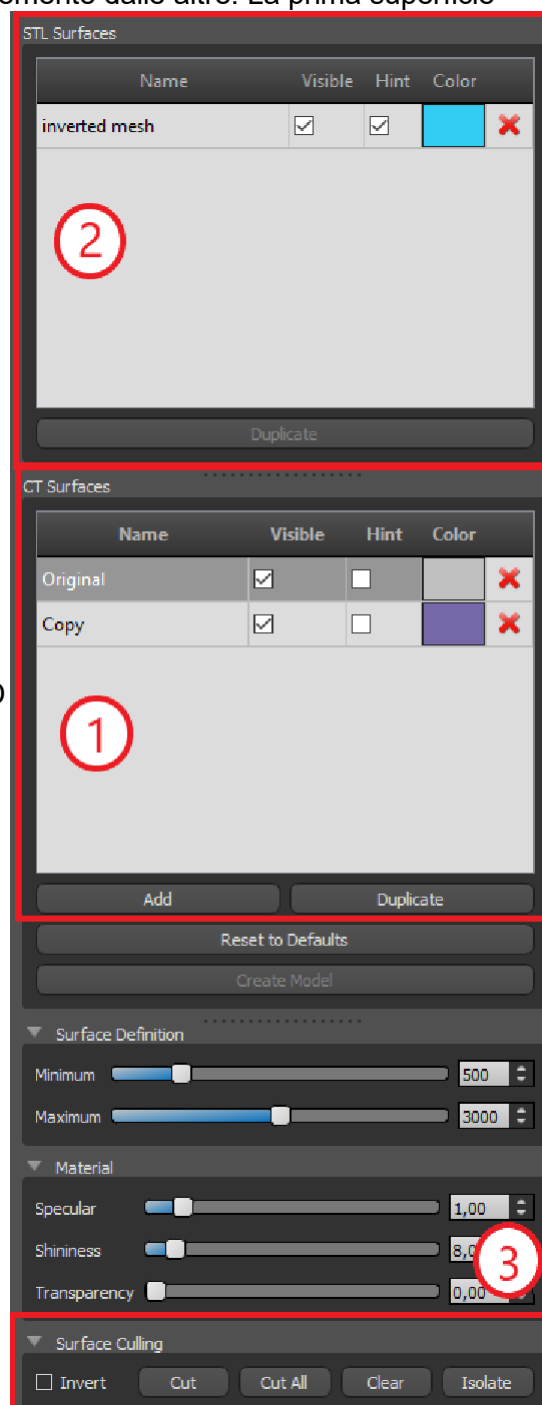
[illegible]mente dalle altre. La prima superficie

STL Surfaces

| Name | Visible | Hint | Color |
|---|---|---|---|
| inverted mesh | ☑ | ☑ | |

2

Duplicate

CT Surfaces

| Name | Visible | Hint | Color |
|---|---|---|---|
| Original | ☑ | ☐ | |
| Copy | ☑ | ☐ | |

1

Add
Duplicate
Reset to Defaults
Create Model

Surface Definition
Minimum 500
Maximum 3000

Material
Specular 1,00
Shininess 8,0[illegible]
Transparency 0,00

3

Surface Culling
Invert Cut Cut All Clear Isolate